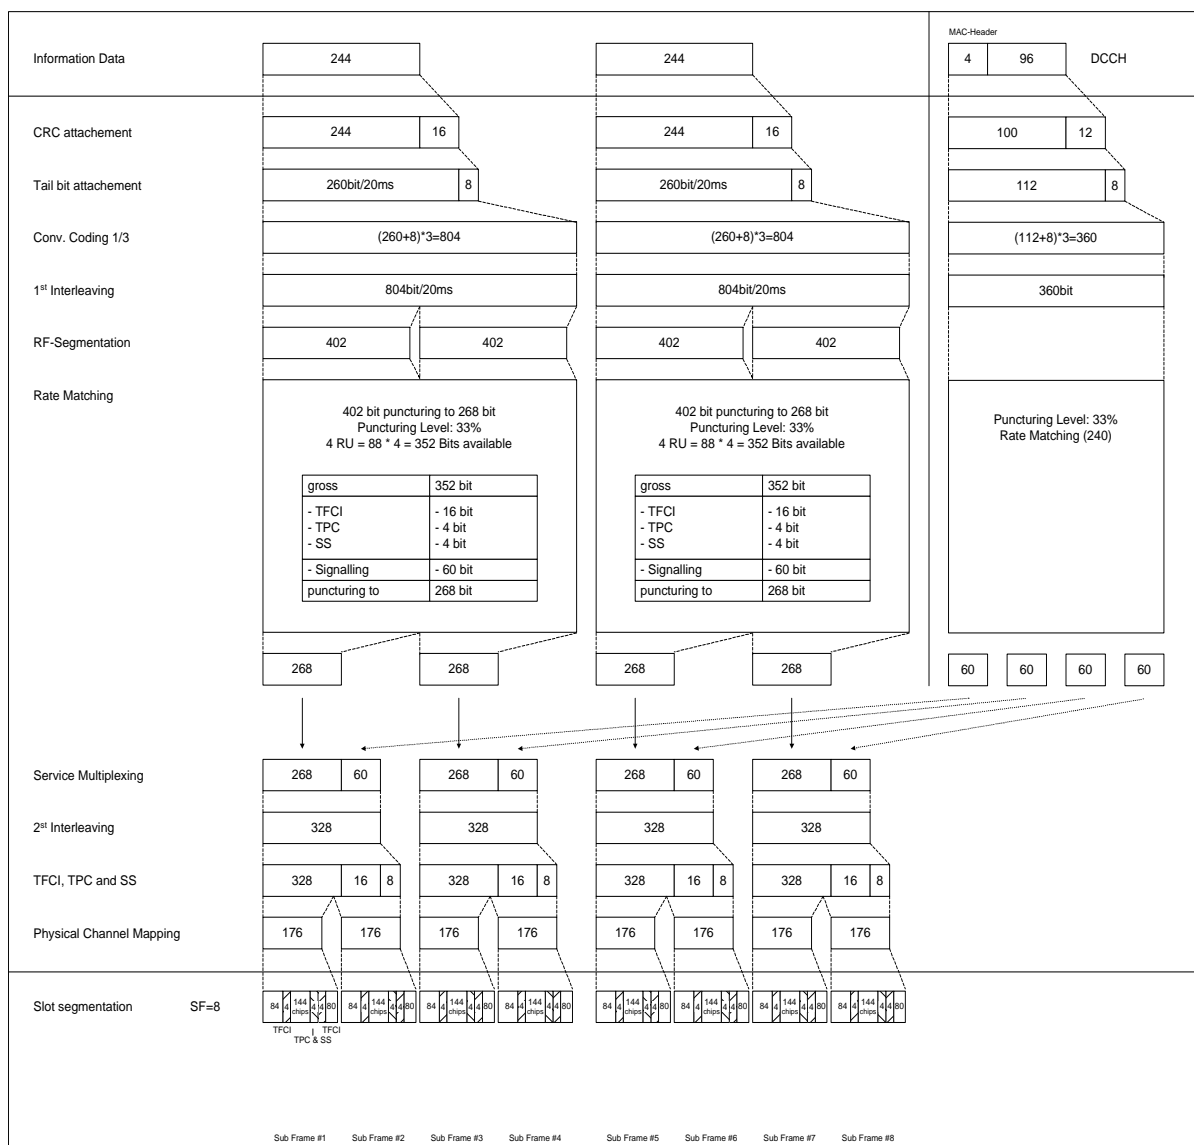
MAC-Header

Information Data

244

244

4 96 DCCH

CRC attachement

244 16

244 16

100 12

Tail bit attachement

260bit/20ms 8

260bit/20ms 8

112 8

Conv. Coding 1/3

(260+8)*3=804

(260+8)*3=804

(112+8)*3=360

1st Interleaving

804bit/20ms

804bit/20ms

360bit

RF-Segmentation

402 402

402 402

Rate Matching

402 bit puncturing to 268 bit
Puncturing Level: 33%
4 RU = 88 * 4 = 352 Bits available

| gross | 352 bit |
|---|---|
| - TFCI<br>- TPC<br>- SS | - 16 bit<br>- 4 bit<br>- 4 bit |
| - Signalling | - 60 bit |
| puncturing to | 268 bit |

402 bit puncturing to 268 bit
Puncturing Level: 33%
4 RU = 88 * 4 = 352 Bits available

| gross | 352 bit |
|---|---|
| - TFCI<br>- TPC<br>- SS | - 16 bit<br>- 4 bit<br>- 4 bit |
| - Signalling | - 60 bit |
| puncturing to | 268 bit |

Puncturing Level: 33%
Rate Matching (240)

268 268 268 268

60 60 60 60

Service Multiplexing

268 60 268 60 268 60 268 60

2st Interleaving

328 328 328 328

TFCI, TPC and SS

328 16 8 328 16 8 328 16 8 328 16 8

Physical Channel Mapping

176 176 176 176 176 176 176 176

Slot segmentation SF=8

84 4 144 chips 4 4 80 (×8)

TFCI TPC & SS TFCI

Sub Frame #1 Sub Frame #2 Sub Frame #3 Sub Frame #4 Sub Frame #5 Sub Frame #6 Sub Frame #7 Sub Frame #8